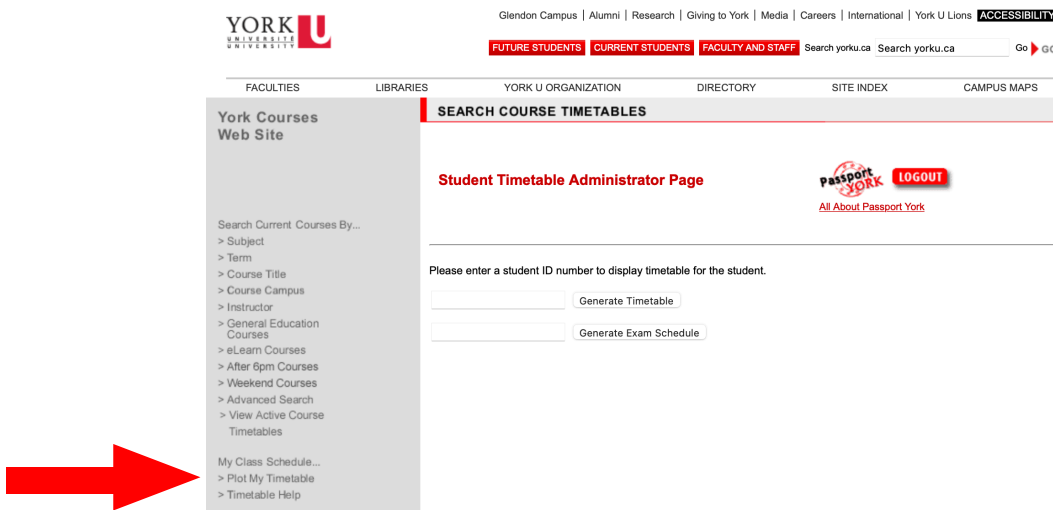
YORK UNIVERSITE UNIVERSITY U

Glendon Campus | Alumni | Research | Giving to York | Media | Careers | International | York U Lions ACCESSIBILITY

FUTURE STUDENTS CURRENT STUDENTS FACULTY AND STAFF Search yorku.ca Search yorku.ca Go GO

FACULTIES LIBRARIES YORK U ORGANIZATION DIRECTORY SITE INDEX CAMPUS MAPS

York Courses Web Site

Search Current Courses By...
> Subject
> Term
> Course Title
> Course Campus
> Instructor
> General Education Courses
> eLearn Courses
> After 6pm Courses
> Weekend Courses
> Advanced Search
> View Active Course Timetables

My Class Schedule...
> Plot My Timetable
> Timetable Help

SEARCH COURSE TIMETABLES

Student Timetable Administrator Page

Passport YORK LOGOUT
All About Passport York

Please enter a student ID number to display timetable for the student.

Generate Timetable

Generate Exam Schedule